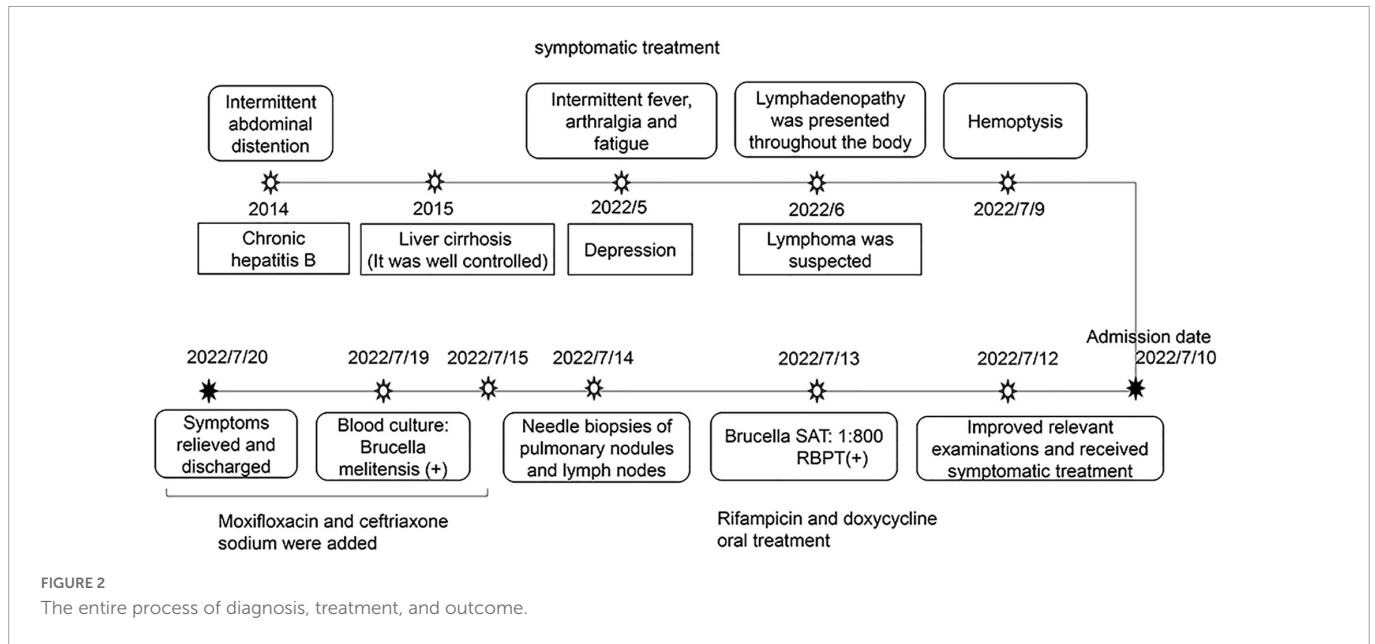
symptomatic treatment

Intermittent abdominal distention

Intermittent fever, arthralgia and fatigue

Lymphadenopathy was presented throughout the body

Hemoptysis

2014

2015

2022/5

2022/6

2022/7/9

Chronic hepatitis B

Liver cirrhosis (It was well controlled)

Depression

Lymphoma was suspected

2022/7/20

2022/7/19

2022/7/15

2022/7/14

2022/7/13

2022/7/12

Admission date 2022/7/10

Symptoms relieved and discharged

Blood culture: Brucella melitensis (+)

Needle biopsies of pulmonary nodules and lymph nodes

Brucella SAT: 1:800 RBPT(+)

Improved relevant examinations and received symptomatic treatment

Moxifloxacin and ceftriaxone sodium were added

Rifampicin and doxycycline oral treatment

FIGURE 2
The entire process of diagnosis, treatment, and outcome.